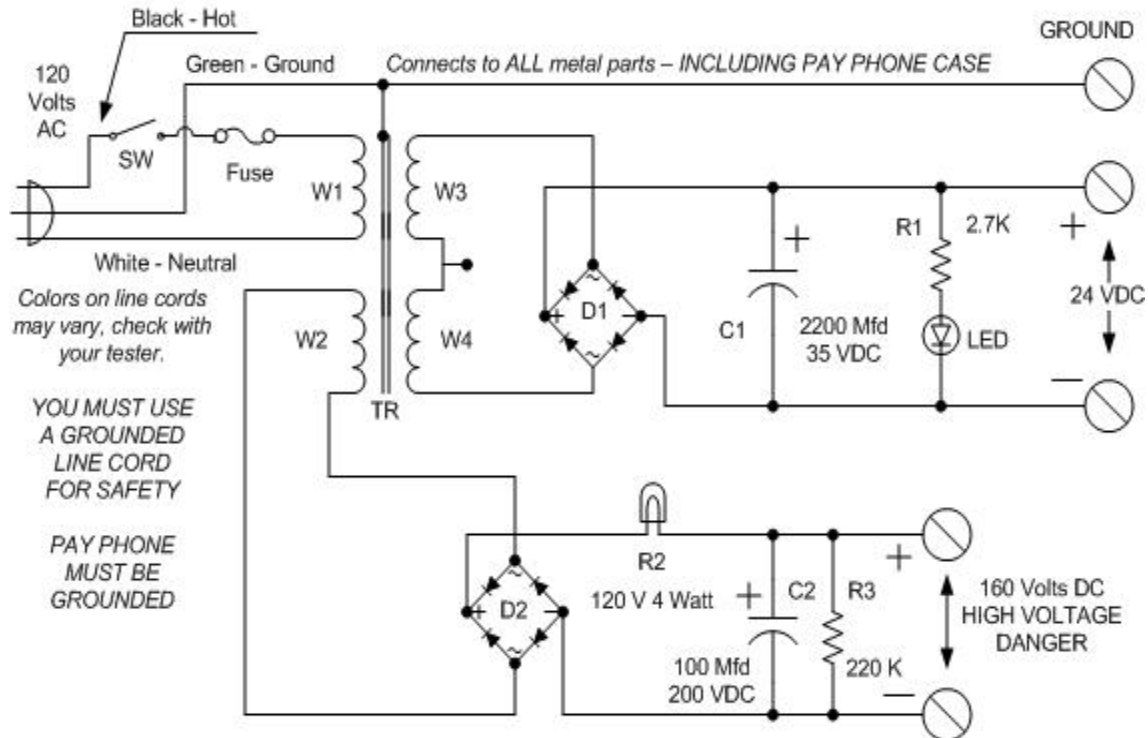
Black - Hot

GROUND

120 Volts AC

Green - Ground

Connects to ALL metal parts – INCLUDING PAY PHONE CASE

SW

Fuse

W1

W3

White - Neutral

R1

2.7K

+

+

Colors on line cords may vary, check with your tester.

D1

24 VDC

C1

2200 Mfd 35 VDC

LED

W2

W4

—

TR

YOU MUST USE A GROUNDED LINE CORD FOR SAFETY

PAY PHONE MUST BE GROUNDED

R2

+

C2

R3

D2

120 V 4 Watt

+

160 Volts DC HIGH VOLTAGE DANGER

100 Mfd 200 VDC

220 K

—